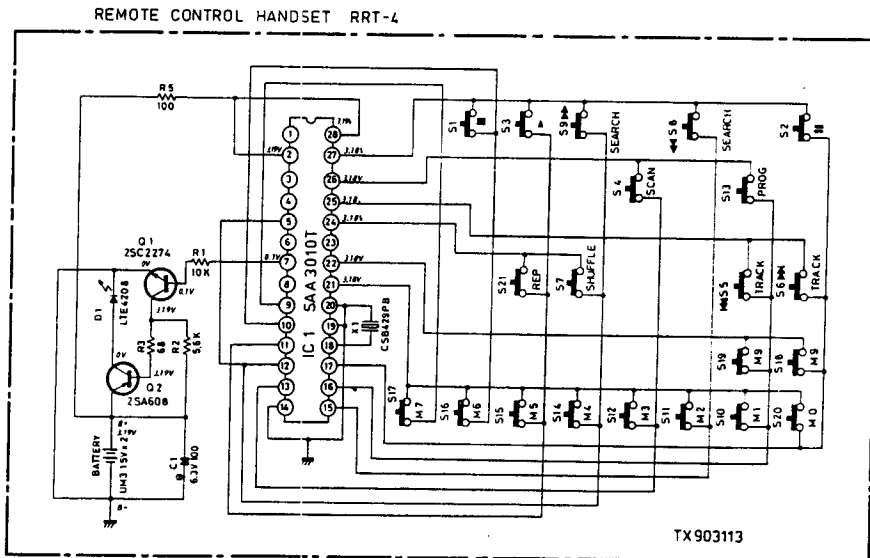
REMOTE CONTROL HANDSET RRT-4

R5
100

IC 1 SAA 3010T

1 2 3 4 5 6 7 8 9 10 11 12 13 14
28 27 26 25 24 23 22 21 20 19 18 17 16 15

Q1
2SC2274

R1
10K

D1
LTE4208

R3
68

R2
5.6K

Q2
2SA608

BATTERY
UM3 1.5V x 2

C1
6.3V 100

B+
B-

X1
CSB429PB

S1 ■
S3 ▲
S9 ▶▶
SEARCH
◀◀ S8
SEARCH
S2 ⏸

S4
SCAN
S13
PROG

S21
REP
S7
SHUFFLE

M455
TRACK
S6 ▶▶|
TRACK

S19
M9
S18
M9

S17
M7
S16
M6
S15
M5
S14
M4
S12
M3
S11
M2
S10
M1
S20
M0

TX 903113